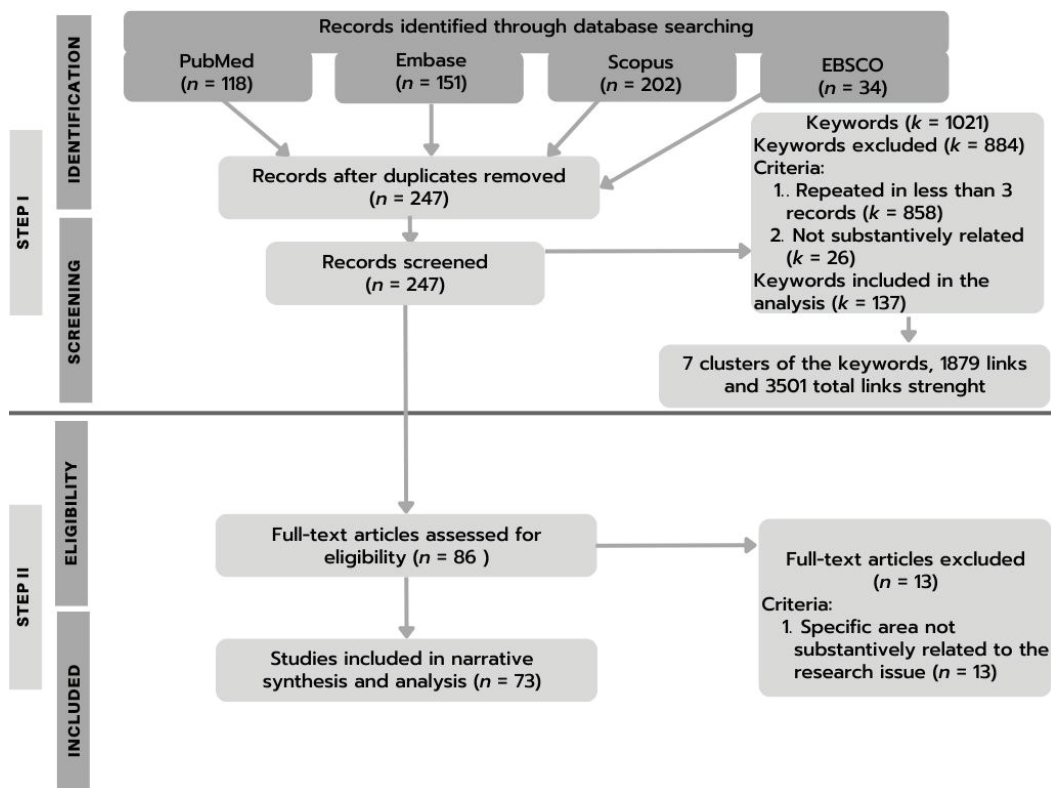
STEP I

IDENTIFICATION

SCREENING

Records identified through database searching

PubMed ($n$ = 118)

Embase ($n$ = 151)

Scopus ($n$ = 202)

EBSCO ($n$ = 34)

Records after duplicates removed ($n$ = 247)

Records screened ($n$ = 247)

Keywords ($k$ = 1021)
Keywords excluded ($k$ = 884)
Criteria:
1.. Repeated in less than 3 records ($k$ = 858)
2. Not substantively related ($k$ = 26)
Keywords included in the analysis ($k$ = 137)

7 clusters of the keywords, 1879 links and 3501 total links strenght

STEP II

ELIGIBILITY

INCLUDED

Full-text articles assessed for eligibility ($n$ = 86 )

Full-text articles excluded ($n$ = 13)
Criteria:
1. Specific area not substantively related to the research issue ($n$ = 13)

Studies included in narrative synthesis and analysis ($n$ = 73)